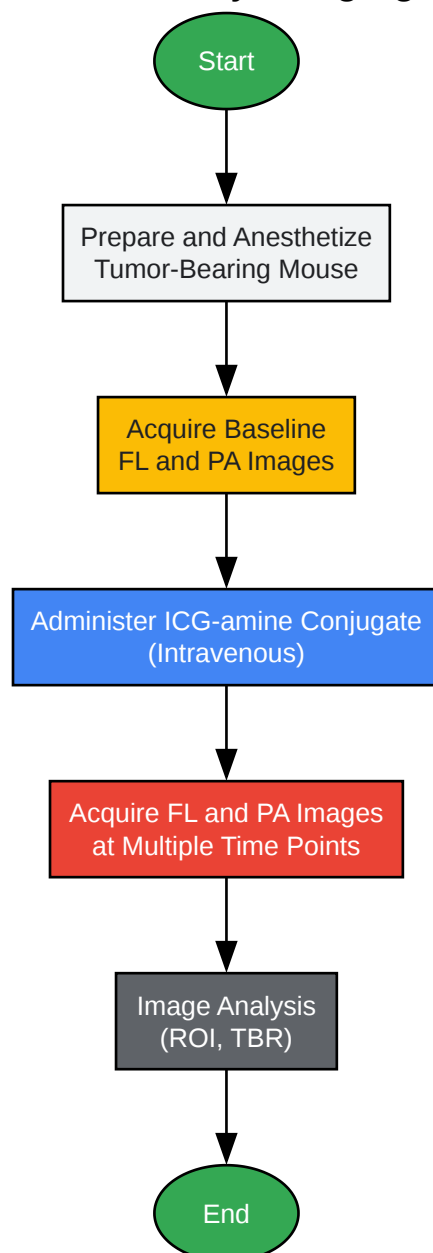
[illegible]

Start

Prepare and Anesthetize Tumor-Bearing Mouse

Acquire Baseline FL and PA Images

Administer ICG-amine Conjugate (Intravenous)

Acquire FL and PA Images at Multiple Time Points

Image Analysis (ROI, TBR)

End